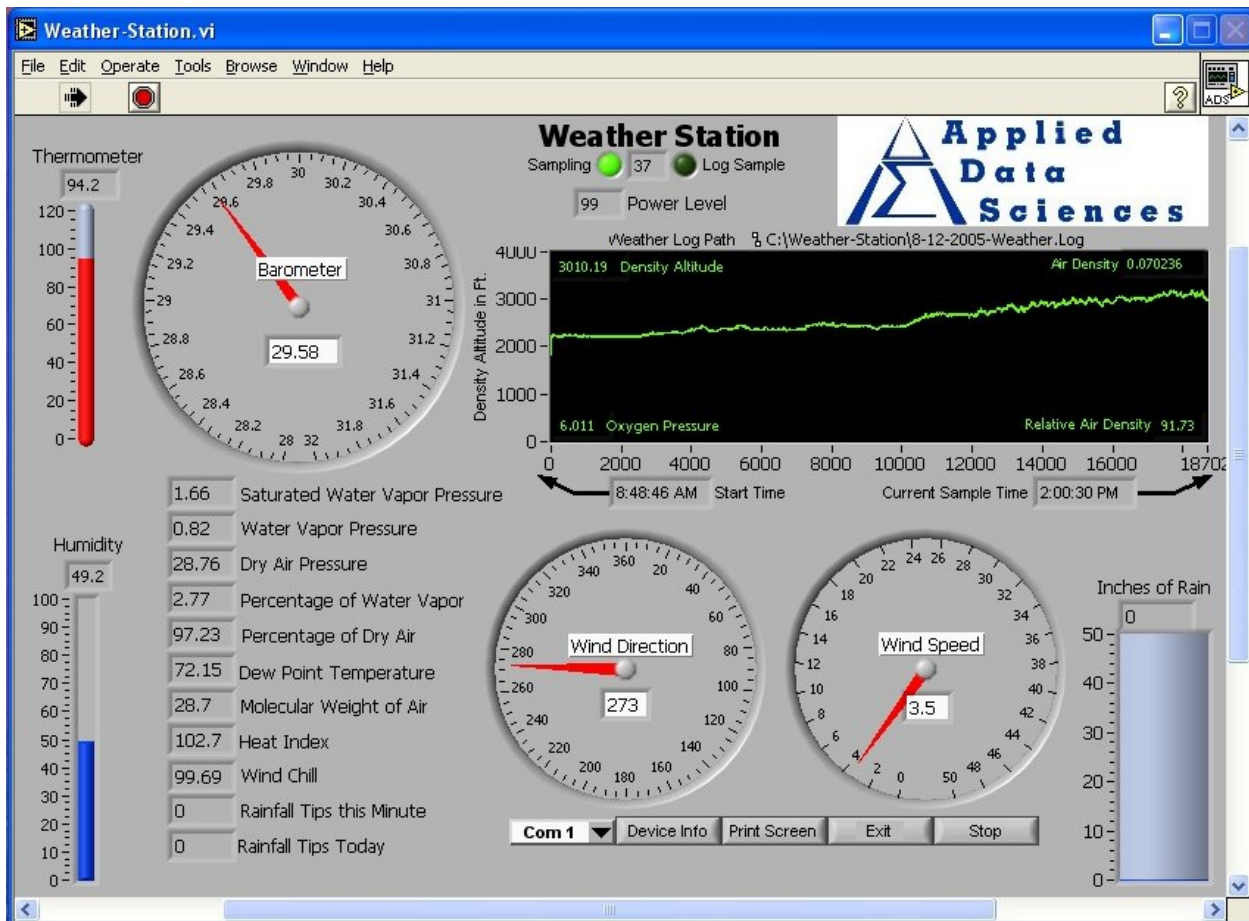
Weather-Station.vi

File Edit Operate Tools Browse Window Help

ADS

Weather Station
Sampling 37 Log Sample
99 Power Level

Applied Data Sciences

Thermometer
94.2
120
100
80
60
40
20
0

Barometer
29.58
29.8 30 30.2 30.4 30.6 30.8 31 31.2 31.4 31.6 31.8 32 28 28.2 28.4 28.6 28.8 29 29.2 29.4 29.6

Weather Log Path C:\Weather-Station\8-12-2005-Weather.Log
3010.19 Density Altitude
Air Density 0.070236
6.011 Oxygen Pressure
Relative Air Density 91.73
Density Altitude in Ft.
4000
3000
2000
1000
0
0 2000 4000 6000 8000 10000 12000 14000 16000 18702
8:48:46 AM Start Time
Current Sample Time 2:00:30 PM

1.66 Saturated Water Vapor Pressure
0.82 Water Vapor Pressure
28.76 Dry Air Pressure
2.77 Percentage of Water Vapor
97.23 Percentage of Dry Air
72.15 Dew Point Temperature
28.7 Molecular Weight of Air
102.7 Heat Index
99.69 Wind Chill
0 Rainfall Tips this Minute
0 Rainfall Tips Today

Humidity
49.2
100
90
80
70
60
50
40
30
20
10
0

Wind Direction
273
340 360 20 40 60 80 100 120 140 160 180 200 220 240 260 280 300 320

Wind Speed
3.5
0 2 4 6 8 10 12 14 16 18 20 22 24 26 28 30 32 34 36 38 40 42 44 46 48 50

Inches of Rain
0
50
40
30
20
10
0

Com 1 Device Info Print Screen Exit Stop